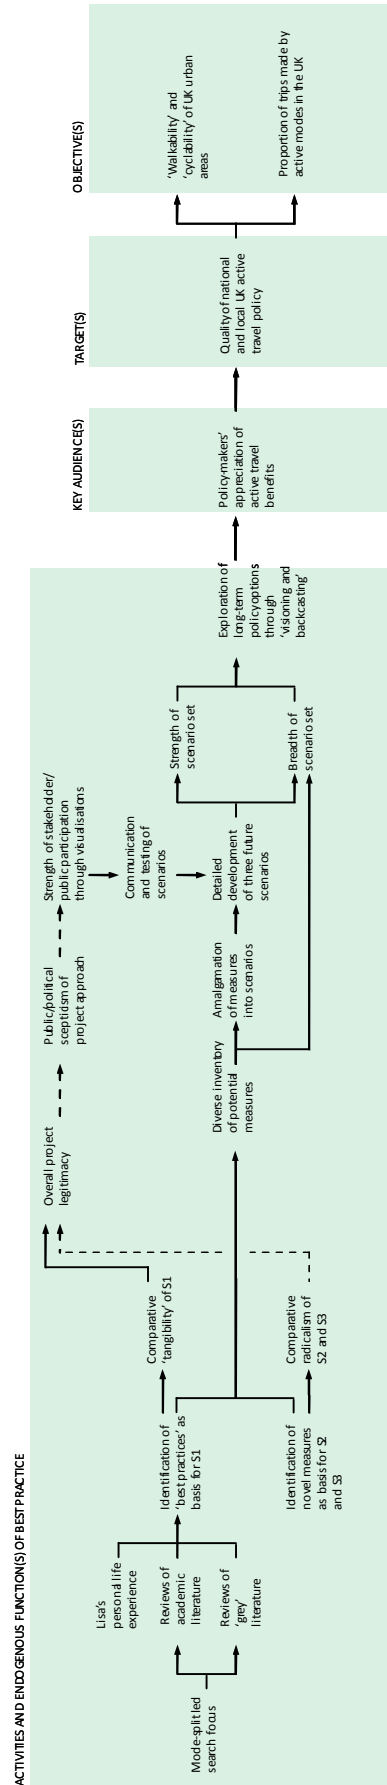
ACTIVITIES AND ENDOGENOUS FUNCTION(S) OF BEST PRACTICE

Mode-split led search focus

Lisa's personal life experience

Reviews of academic literature

Reviews of 'grey' literature

Identification of 'best practices' as basis for S1

Identification of novel measures as basis for S2 and S3

Comparative 'tangibility' of S1

Comparative radicalism of S2 and S3

Overall project legitimacy

Public/political sceptidsm of project approach

Strength of stakeholder/ public participation through visualisations

Communication and testing of scenarios

Diverse inventory of potential measures

Amalgamation of measures into scenarios

Detailed development of three future scenarios

Strength of scenario set

Breadth of scenario set

Exploration of long-term policy options through 'visioning and backcasting'

KEY AUDIENCE(S)

Policymakers' appreciation of active travel benefits

TARGET(S)

Quality of national and local UK active travel policy

OBJECTIVE(S)

'Walkability' and 'cyclability' of UK urban areas

Proportion of trips made by active modes in the UK